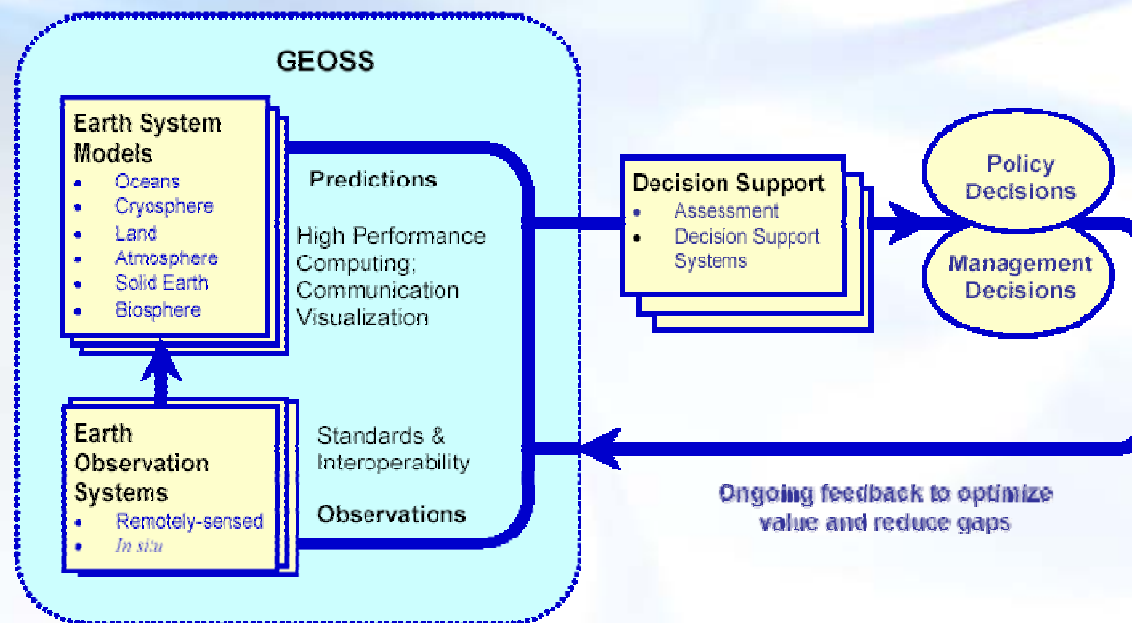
GEOSS

Earth System Models
- Oceans
- Cryosphere
- Land
- Atmosphere
- Solid Earth
- Biosphere

Predictions

High Performance Computing; Communication Visualization

Earth Observation Systems
- Remotely-sensed
- In situ

Standards & Interoperability

Observations

Decision Support
- Assessment
- Decision Support Systems

Policy Decisions

Management Decisions

Ongoing feedback to optimize value and reduce gaps